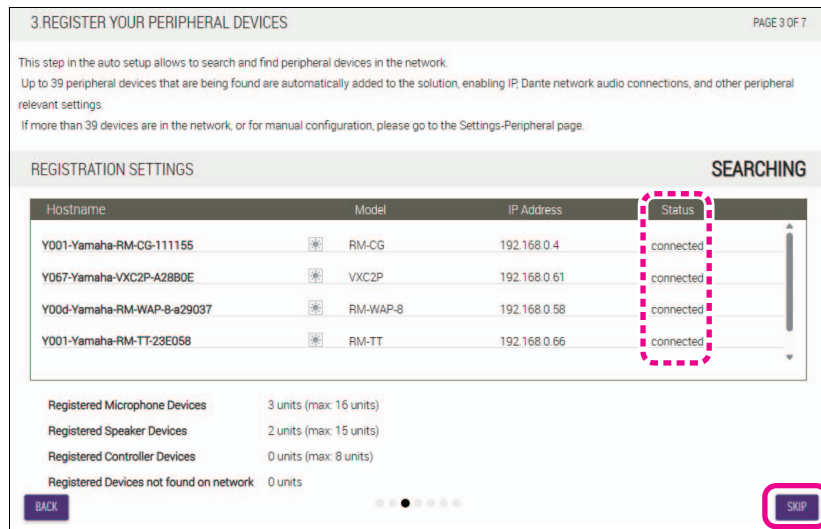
3.REGISTER YOUR PERIPHERAL DEVICES

PAGE 3 OF 7

This step in the auto setup allows to search and find peripheral devices in the network.
Up to 39 peripheral devices that are being found are automatically added to the solution, enabling IP, Dante network audio connections, and other peripheral relevant settings.
If more than 39 devices are in the network, or for manual configuration, please go to the Settings-Peripheral page.

REGISTRATION SETTINGS

SEARCHING

| Hostname | Model | IP Address | Status |
|---|---|---|---|
| Y001-Yamaha-RM-CG-111155 | RM-CG | 192.168.0.4 | connected |
| Y067-Yamaha-VXC2P-A28B0E | VXC2P | 192.168.0.61 | connected |
| Y00d-Yamaha-RM-WAP-8-a29037 | RM-WAP-8 | 192.168.0.58 | connected |
| Y001-Yamaha-RM-TT-23E058 | RM-TT | 192.168.0.66 | connected |

Registered Microphone Devices 3 units (max: 16 units)
Registered Speaker Devices 2 units (max: 15 units)
Registered Controller Devices 0 units (max: 8 units)
Registered Devices not found on network 0 units

BACK

SKIP